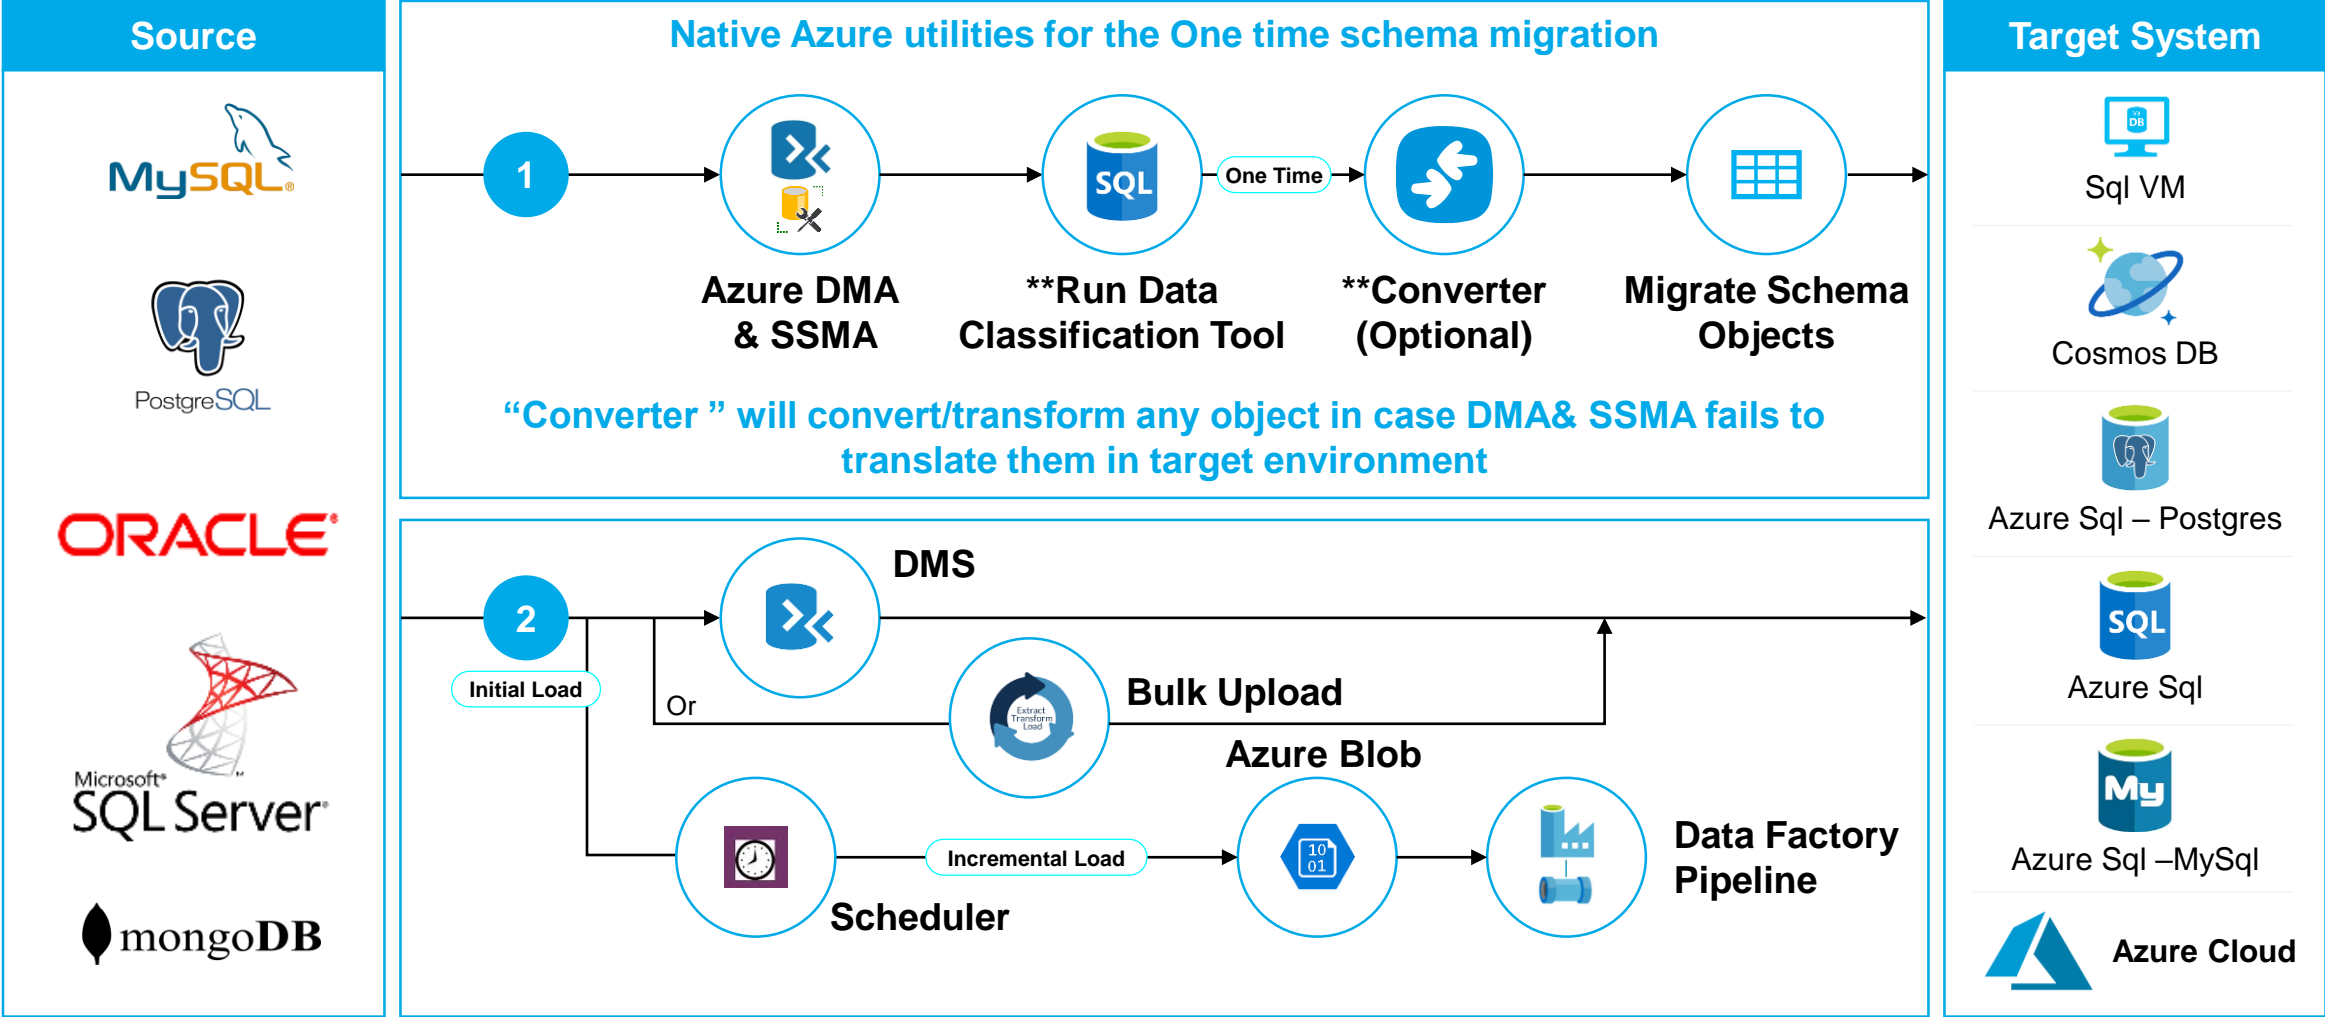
Source

MySQL

PostgreSQL

ORACLE

Microsoft SQL Server

mongoDB

Native Azure utilities for the One time schema migration

1

Azure DMA & SSMA

SQL

**Run Data Classification Tool

One Time

**Converter (Optional)

Migrate Schema Objects

"Converter " will convert/transform any object in case DMA& SSMA fails to translate them in target environment

2

Initial Load

DMS

Or

Extract Transform Load

Bulk Upload

Azure Blob

Incremental Load

10 01

Scheduler

Data Factory Pipeline

Target System

DB

Sql VM

Cosmos DB

Azure Sql – Postgres

SQL

Azure Sql

My

Azure Sql –MySql

Azure Cloud